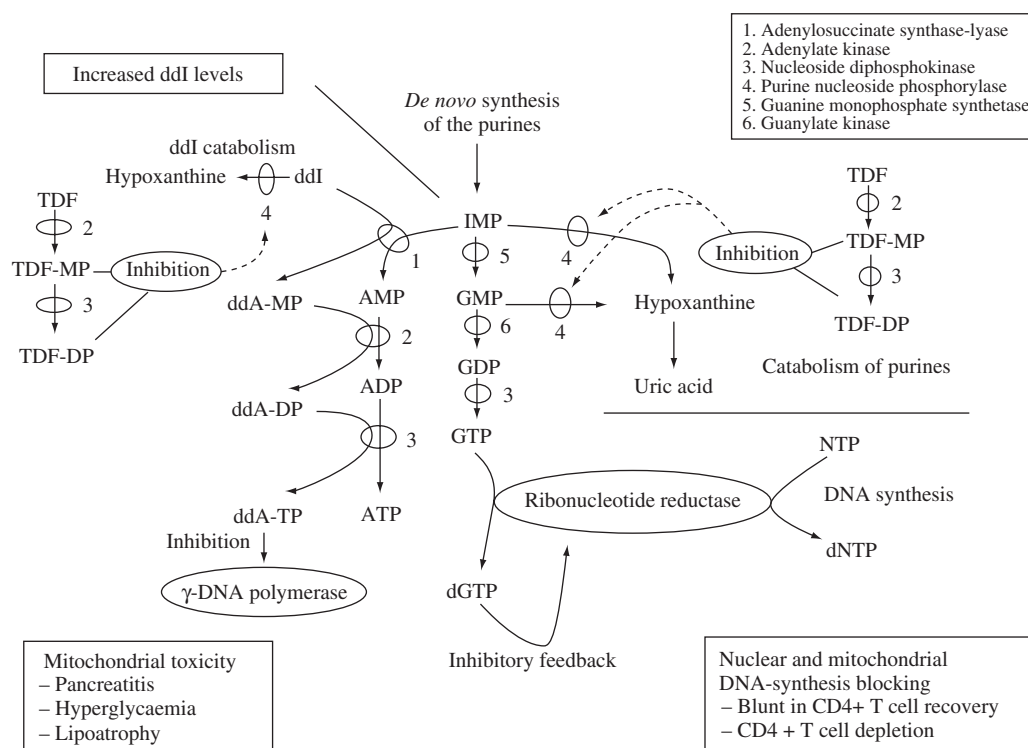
1. Adenylosuccinate synthase-lyase
2. Adenylate kinase
3. Nucleoside diphosphokinase
4. Purine nucleoside phosphorylase
5. Guanine monophosphate synthetase
6. Guanylate kinase

Increased ddI levels

De novo synthesis of the purines

ddI catabolism

Hypoxanthine

ddI

4

TDF

2

TDF-MP

Inhibition

3

TDF-DP

IMP

1

5

ddA-MP

AMP

GMP

2

6

4

Hypoxanthine

GDP

ADP

3

ddA-DP

3

GTP

Uric acid

4

Inhibition

TDF

2

TDF-MP

3

TDF-DP

Catabolism of purines

NTP

DNA synthesis

dNTP

Ribonucleotide reductase

ddA-TP

ATP

Inhibition

γ-DNA polymerase

dGTP

Inhibitory feedback

Mitochondrial toxicity
– Pancreatitis
– Hyperglycaemia
– Lipoatrophy

Nuclear and mitochondrial DNA-synthesis blocking
– Blunt in CD4+ T cell recovery
– CD4 + T cell depletion